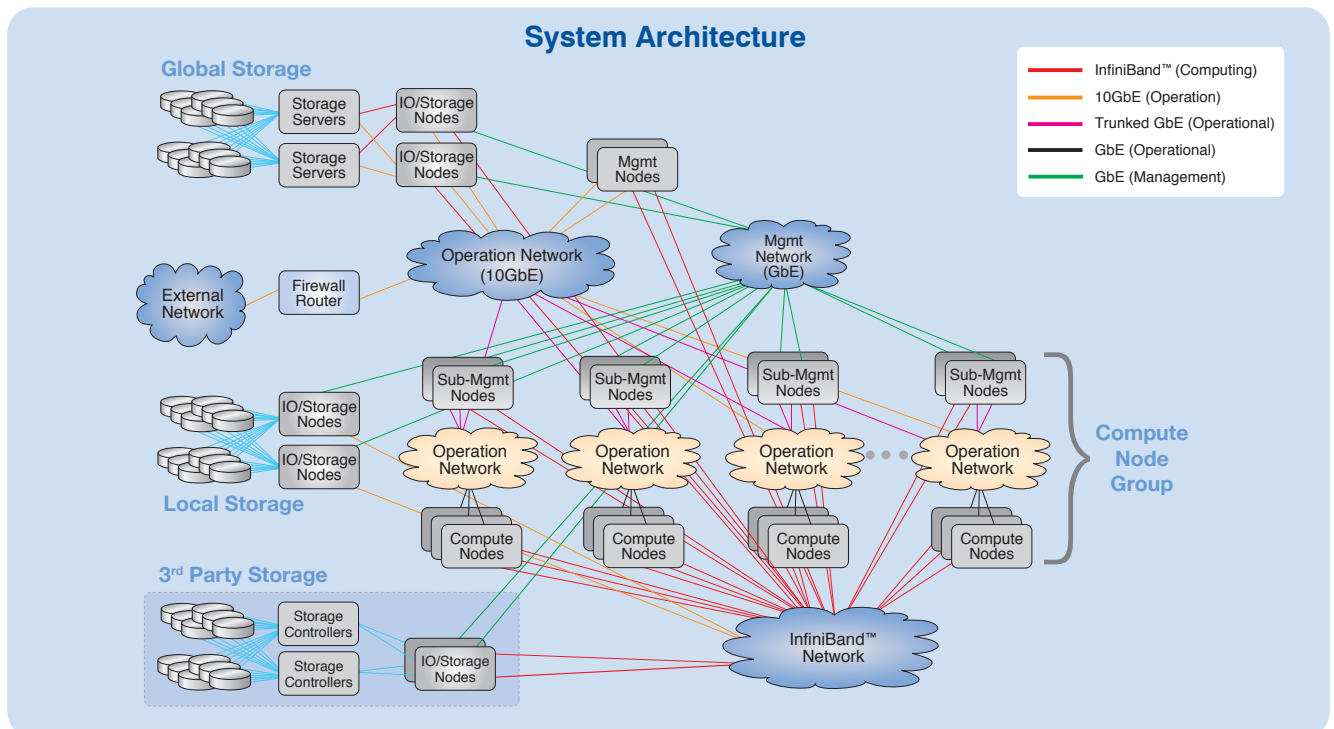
System Architecture

InfiniBand™ (Computing)
10GbE (Operation)
Trunked GbE (Operational)
GbE (Operational)
GbE (Management)

Global Storage

Storage Servers

Storage Servers

IO/Storage Nodes

IO/Storage Nodes

Mgmt Nodes

Operation Network (10GbE)

Mgmt Network (GbE)

External Network

Firewall Router

Sub-Mgmt Nodes

Sub-Mgmt Nodes

Sub-Mgmt Nodes

Sub-Mgmt Nodes

IO/Storage Nodes

IO/Storage Nodes

Local Storage

Operation Network

Operation Network

Operation Network

Operation Network

Compute Node Group

Compute Nodes

Compute Nodes

Compute Nodes

Compute Nodes

3rd Party Storage

Storage Controllers

Storage Controllers

IO/Storage Nodes

InfiniBand™ Network